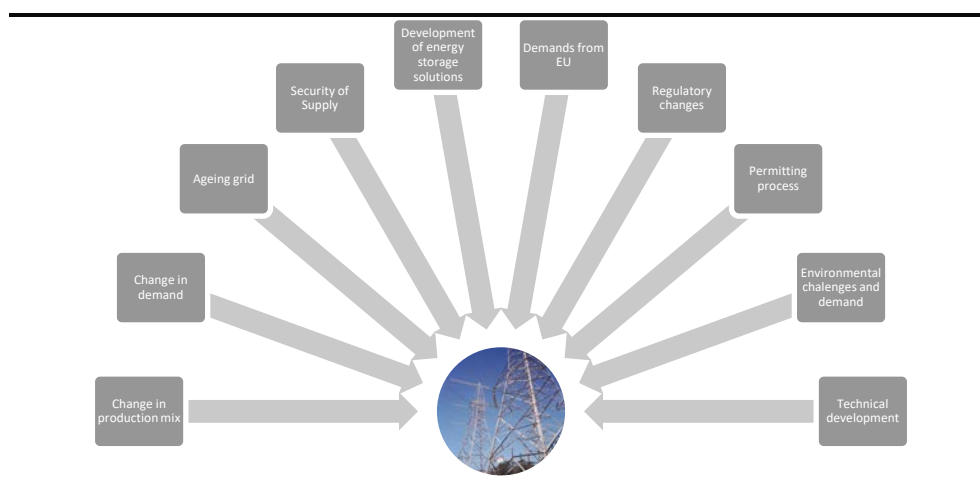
Development of energy storage solutions

Demands from EU

Security of Supply

Regulatory changes

Ageing grid

Permitting process

Change in demand

Environmental chalenges and demand

Change in production mix

Technical development